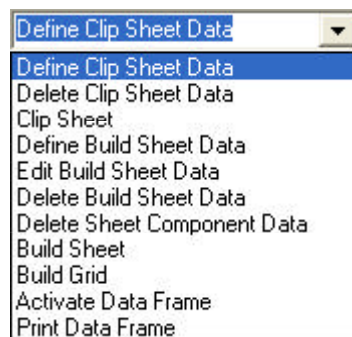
Define Clip Sheet Data

Define Clip Sheet Data
Delete Clip Sheet Data
Clip Sheet
Define Build Sheet Data
Edit Build Sheet Data
Delete Build Sheet Data
Delete Sheet Component Data
Build Sheet
Build Grid
Activate Data Frame
Print Data Frame